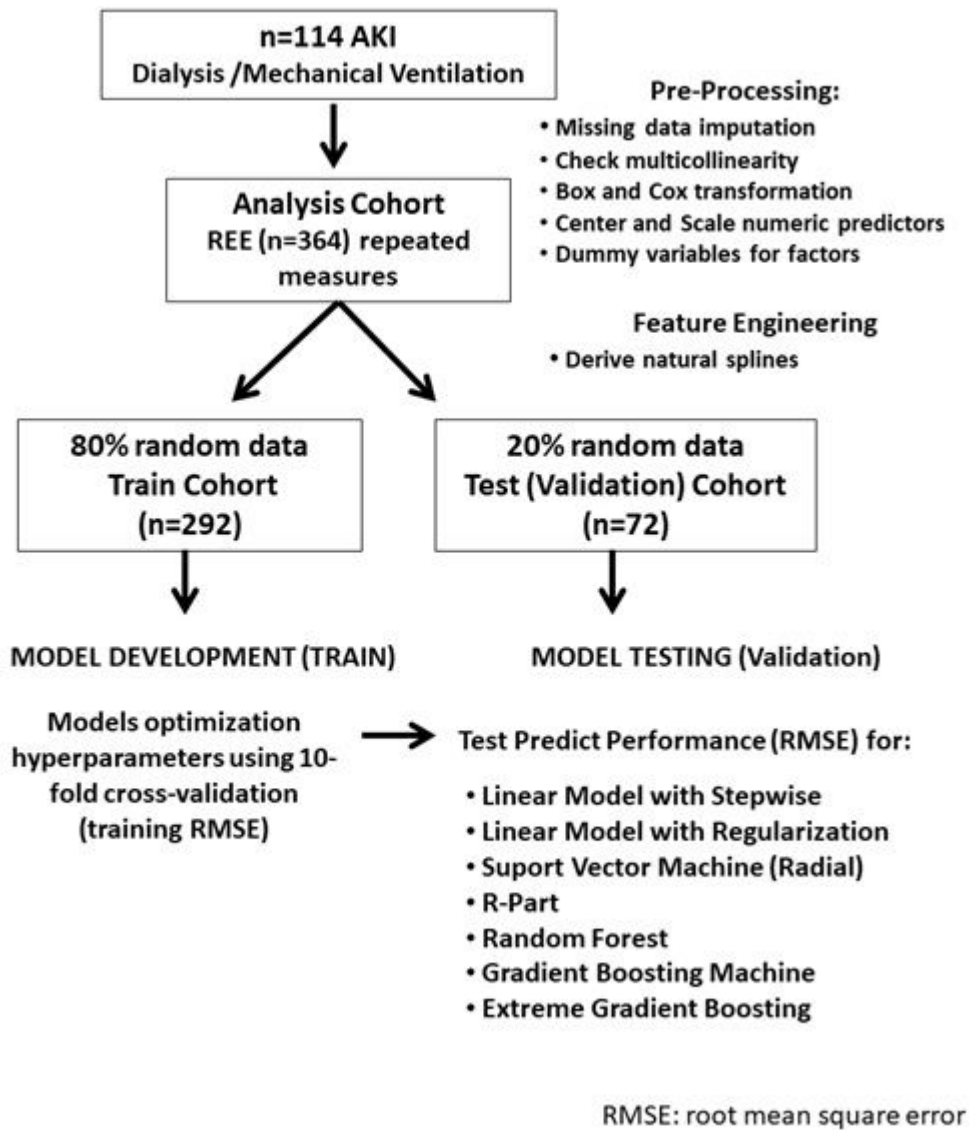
n=114 AKI
Dialysis /Mechanical Ventilation

Pre-Processing:
• Missing data imputation
• Check multicollinearity
• Box and Cox transformation
• Center and Scale numeric predictors
• Dummy variables for factors

Analysis Cohort
REE (n=364) repeated measures

Feature Engineering
• Derive natural splines

80% random data
Train Cohort
(n=292)

20% random data
Test (Validation) Cohort
(n=72)

MODEL DEVELOPMENT (TRAIN)

MODEL TESTING (Validation)

Models optimization hyperparameters using 10-fold cross-validation (training RMSE)

Test Predict Performance (RMSE) for:
• Linear Model with Stepwise
• Linear Model with Regularization
• Suport Vector Machine (Radial)
• R-Part
• Random Forest
• Gradient Boosting Machine
• Extreme Gradient Boosting

RMSE: root mean square error